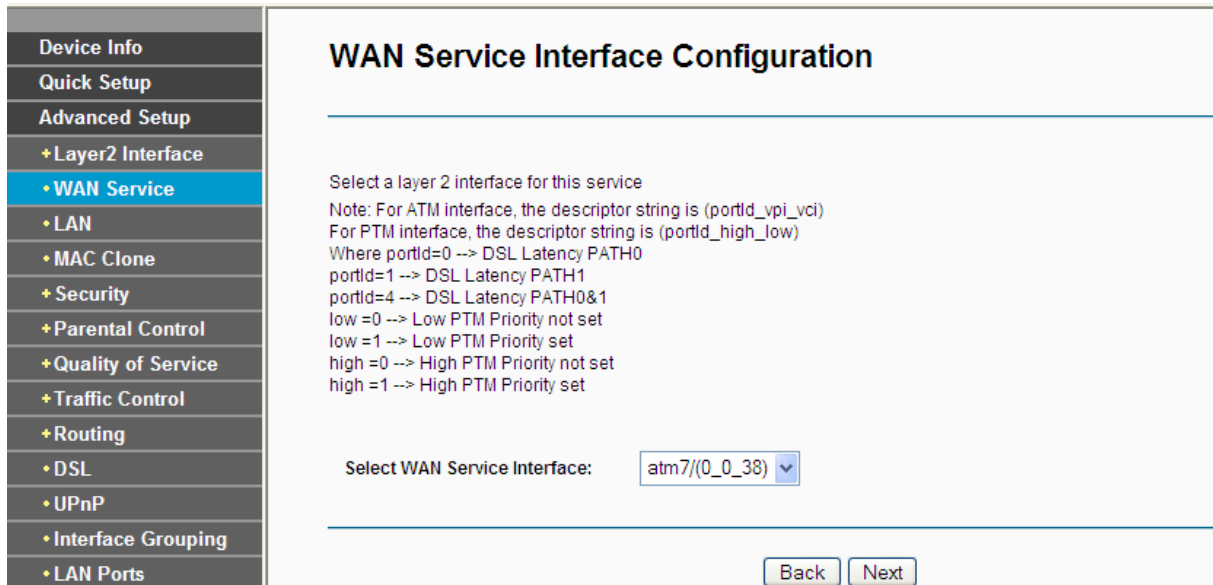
Device Info
Quick Setup
Advanced Setup
+Layer2 Interface
• WAN Service
• LAN
• MAC Clone
+ Security
+Parental Control
+Quality of Service
+Traffic Control
+Routing
• DSL
• UPnP
• Interface Grouping
• LAN Ports

WAN Service Interface Configuration

Select a layer 2 interface for this service
Note: For ATM interface, the descriptor string is (portId_vpi_vci)
For PTM interface, the descriptor string is (portId_high_low)
Where portId=0 --> DSL Latency PATH0
portId=1 --> DSL Latency PATH1
portId=4 --> DSL Latency PATH0&1
low =0 --> Low PTM Priority not set
low =1 --> Low PTM Priority set
high =0 --> High PTM Priority not set
high =1 --> High PTM Priority set

Select WAN Service Interface: atm7/(0_0_38)

Back Next